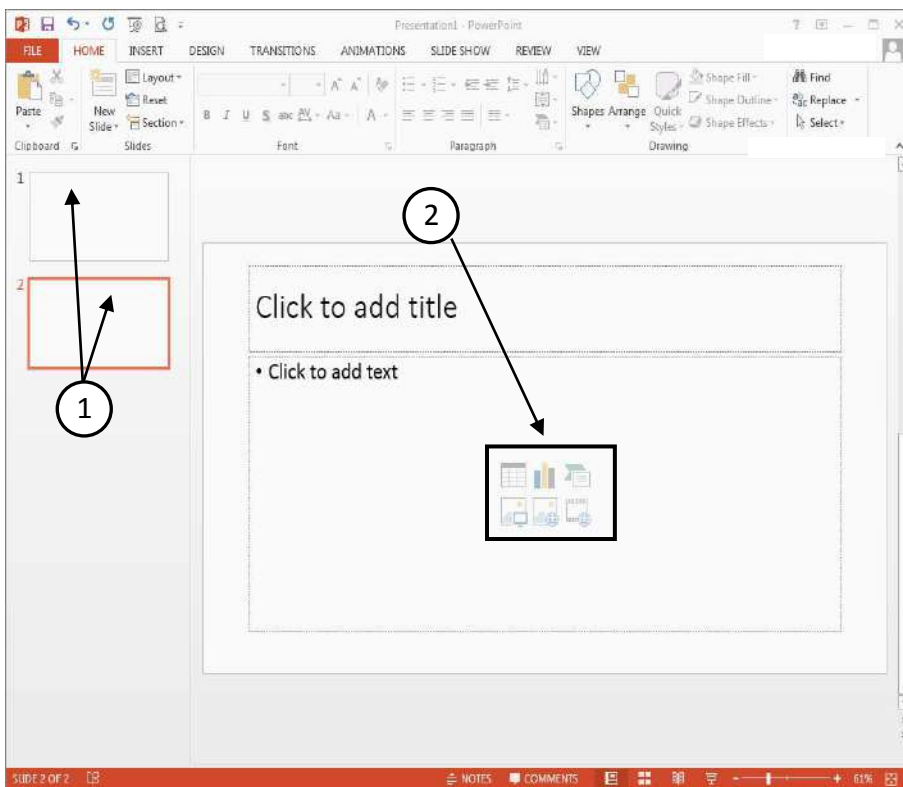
Presentation1 - PowerPoint

? — □ ×

FILE HOME INSERT DESIGN TRANSITIONS ANIMATIONS SLIDE SHOW REVIEW VIEW

Paste
Clipboard
New Slide
Layout
Reset
Section
Slides
B I U S abc AV Aa A
Font
Paragraph
Shapes Arrange Quick Styles
Shape Fill
Shape Outline
Shape Effects
Drawing
Find
Replace
Select

1

2

2

Click to add title

• Click to add text

1

SLIDE 2 OF 2

NOTES COMMENTS

61%